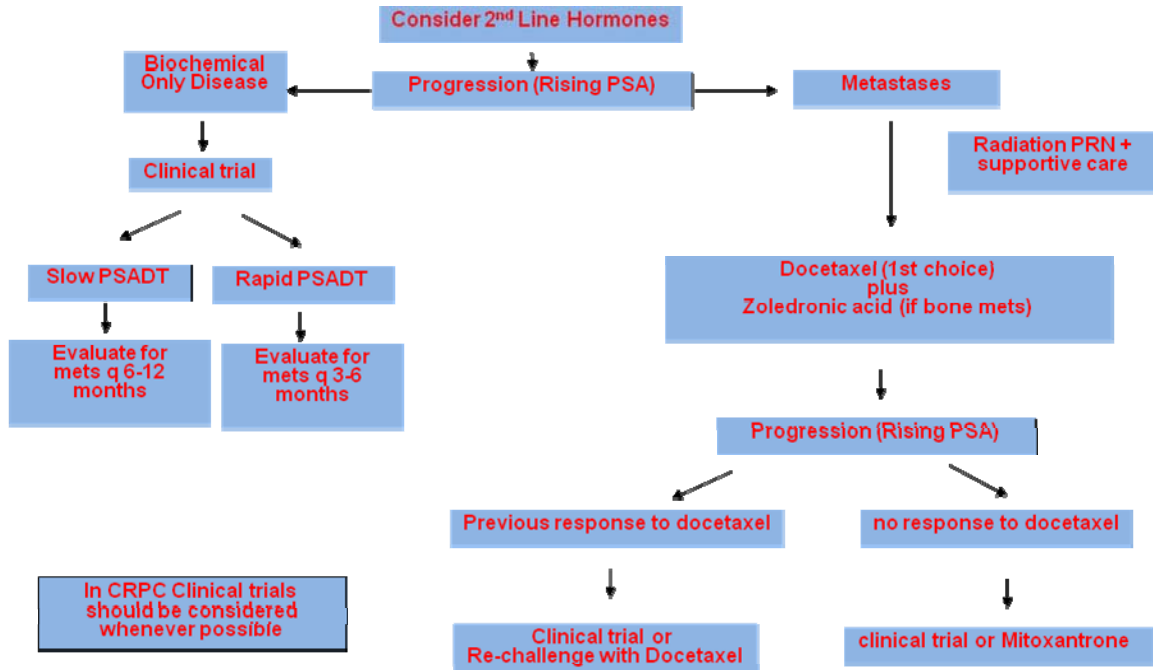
Consider 2$^{nd}$ Line Hormones

Progression (Rising PSA)

Biochemical Only Disease

Metastases

Radiation PRN + supportive care

Clinical trial

Slow PSADT

Rapid PSADT

Evaluate for mets q 6-12 months

Evaluate for mets q 3-6 months

Docetaxel (1st choice) plus Zoledronic acid (if bone mets)

Progression (Rising PSA)

Previous response to docetaxel

no response to docetaxel

In CRPC Clinical trials should be considered whenever possible

Clinical trial or Re-challenge with Docetaxel

clinical trial or Mitoxantrone